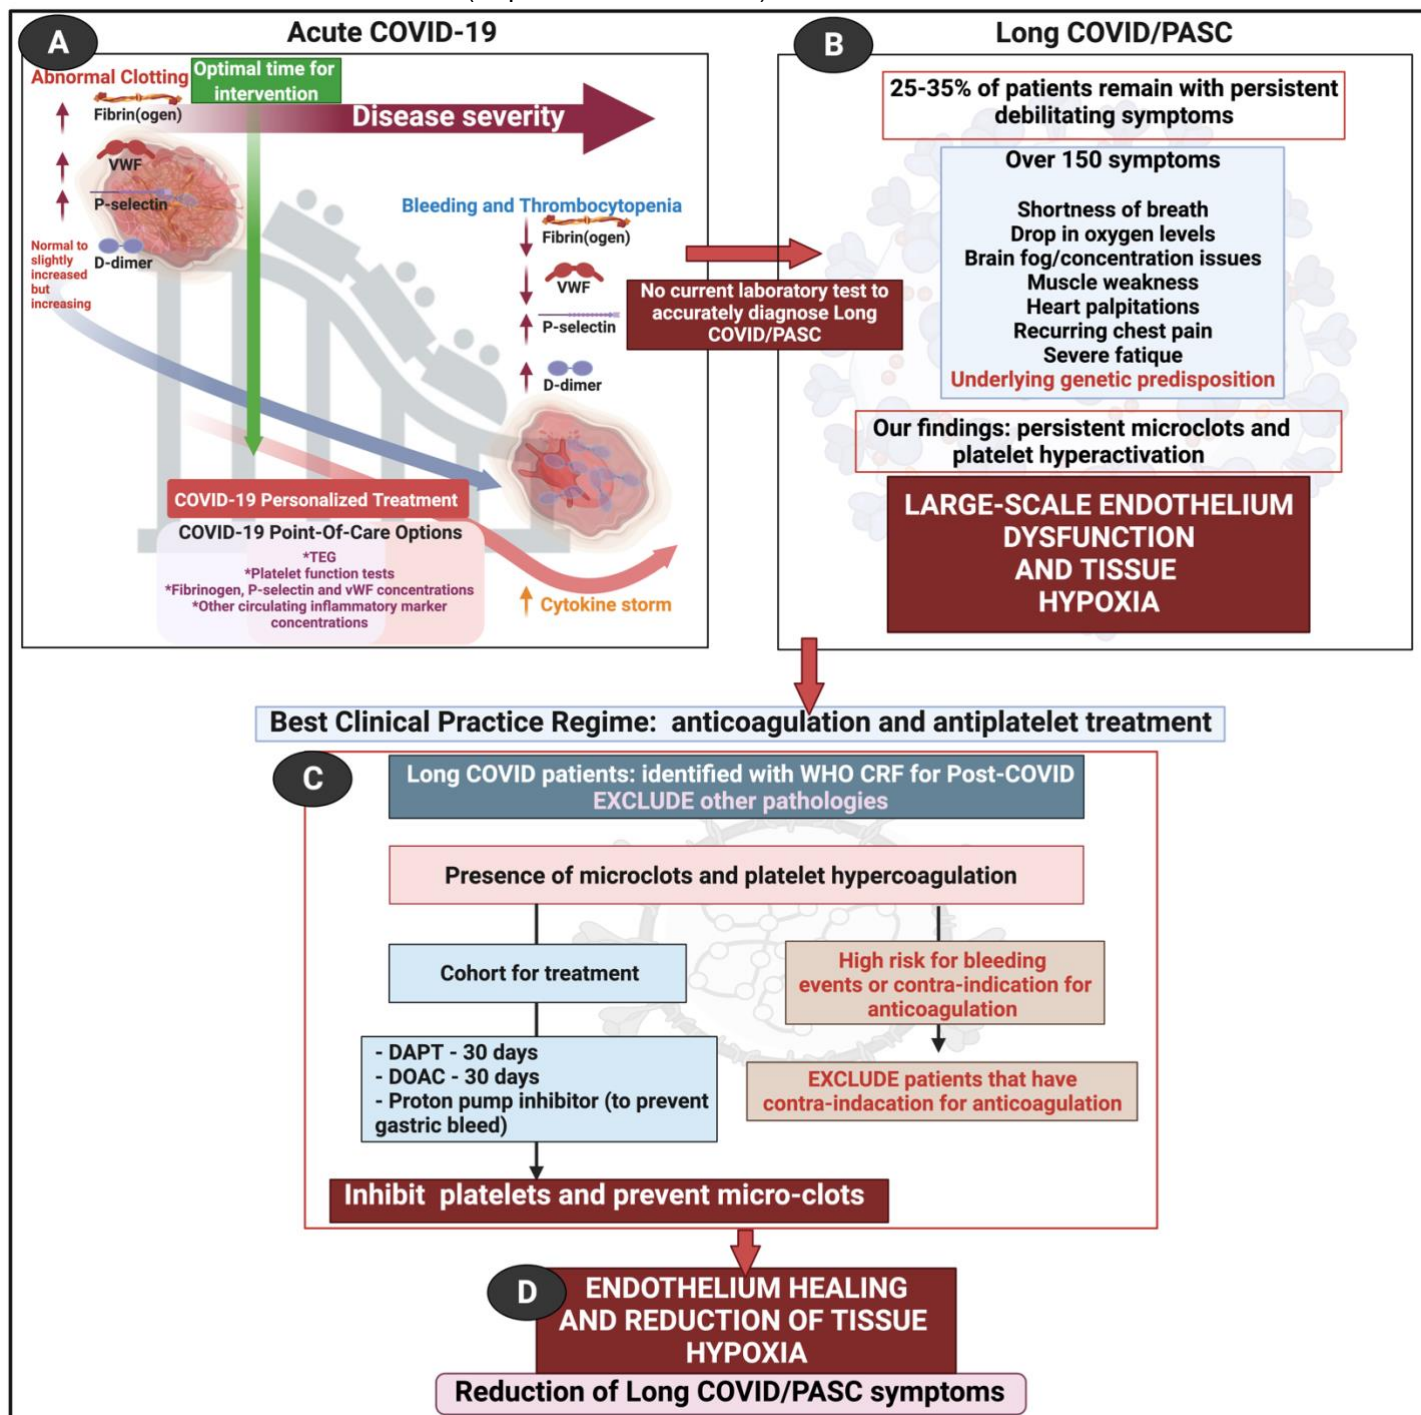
A

Acute COVID-19

Abnormal Clotting

Optimal time for intervention

Fibrin(ogen)

Disease severity

VWF

P-selectin

Normal to slightly increased but increasing

D-dimer

Bleeding and Thrombocytopenia

Fibrin(ogen)

VWF

P-selectin

D-dimer

No current laboratory test to accurately diagnose Long COVID/PASC

COVID-19 Personalized Treatment

COVID-19 Point-Of-Care Options

*TEG
*Platelet function tests
*Fibrinogen, P-selectin and vWF concentrations
*Other circulating inflammatory marker concentrations

Cytokine storm

B

Long COVID/PASC

25-35% of patients remain with persistent debilitating symptoms

Over 150 symptoms

Shortness of breath
Drop in oxygen levels
Brain fog/concentration issues
Muscle weakness
Heart palpitations
Recurring chest pain
Severe fatique
Underlying genetic predisposition

Our findings: persistent microclots and platelet hyperactivation

LARGE-SCALE ENDOTHELIUM DYSFUNCTION AND TISSUE HYPOXIA

Best Clinical Practice Regime: anticoagulation and antiplatelet treatment

C

Long COVID patients: identified with WHO CRF for Post-COVID
EXCLUDE other pathologies

Presence of microclots and platelet hypercoagulation

Cohort for treatment

High risk for bleeding events or contra-indication for anticoagulation

- DAPT - 30 days
- DOAC - 30 days
- Proton pump inhibitor (to prevent gastric bleed)

EXCLUDE patients that have contra-indacation for anticoagulation

Inhibit platelets and prevent micro-clots

D

ENDOTHELIUM HEALING AND REDUCTION OF TISSUE HYPOXIA

Reduction of Long COVID/PASC symptoms